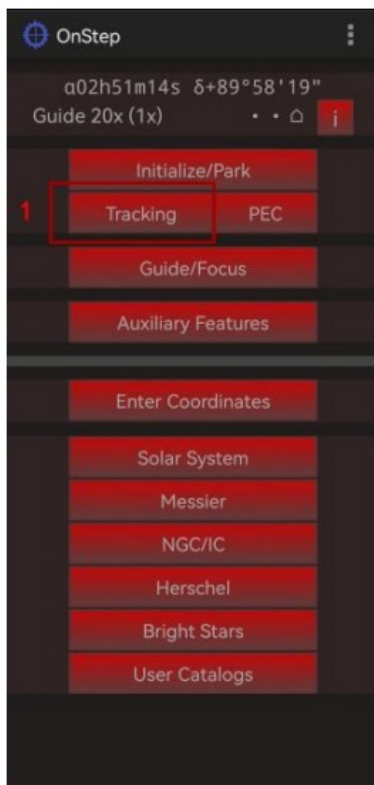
OnStep

α02h51m14s δ+89°58'19"
Guide 20x (1x) • • ⌂ i

Initialize/Park

1 Tracking PEC

Guide/Focus

Auxiliary Features

Enter Coordinates

Solar System

Messier

NGC/IC

Herschel

Bright Stars

User Catalogs